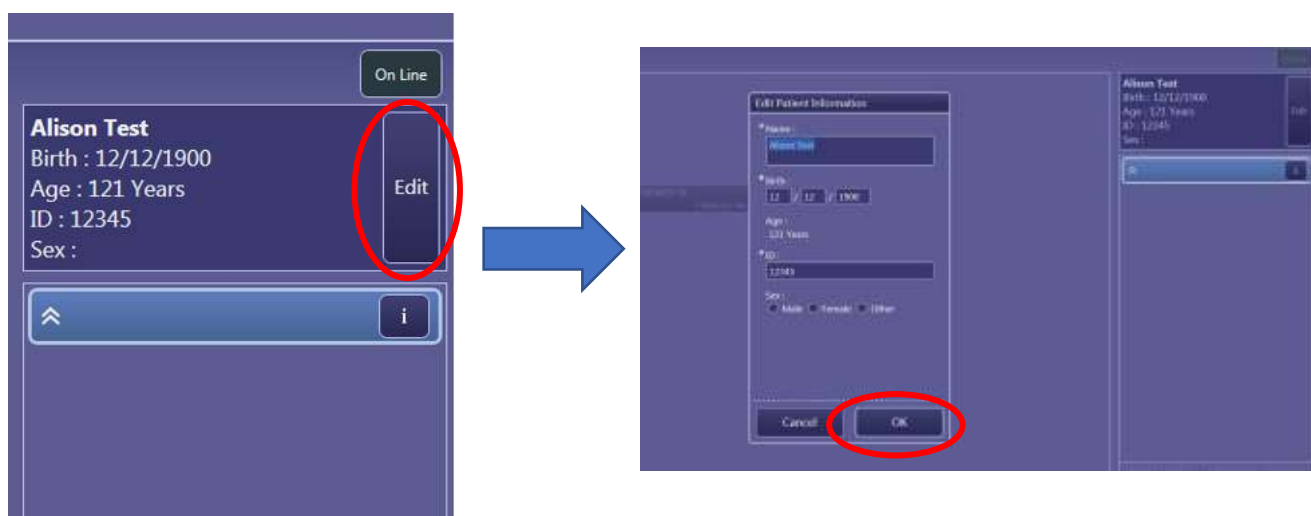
On Line

Alison Test
Birth : 12/12/1900
Age : 121 Years
ID : 12345
Sex :

Edit

i

Edit Patient Information

*Name :
Alison Test

*Birth :
12 / 12 / 1900

Age :
121 Years

*ID :
12345

Sex :
Male Female Other

Cancel
OK

Alison Test
Birth : 12/12/1900
Age : 121 Years
ID : 12345
Sex :

Edit